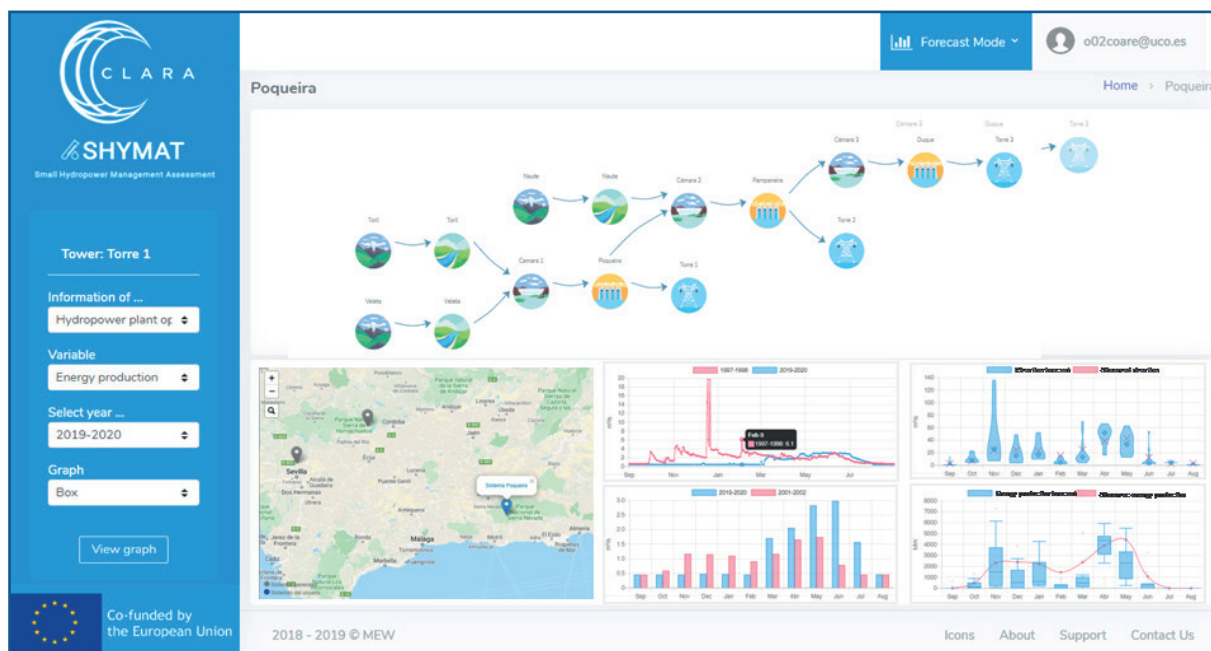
CLARA

SHYMAT

Small Hydropower Management Assessment

Forecast Mode

o02coare@uco.es

Poqueira

Home > Poqueira

Tower: Torre 1

Information of ...

Hydropower plant op

Variable

Energy production

Select year ...

2019-2020

Graph

Box

View graph

Co-funded by the European Union

Cámara 3 Duque Duque Torre 3 Torre 3

Cámara 3 Duque Torre 3

Naute Naute Cámara 2 Pampaneira

Trevélez Trevélez Torre 2

Cámara 1 Poqueira Torre 1

Veleta Veleta

1997-1998 2019-2020

Feb 9

1997-1998: 6.1

Sep Nov Jan Mar May Jul

2019-2020 2001-2002

Sep Oct Nov Dec Jan Feb Mar Abr May Jun Jul Aug

Sistema Poqueira

Sevilla Córdoba Málaga Granada Almería Marbella

Sep Oct Nov Dec Jan Feb Mar Abr May Jun Jul Aug

Sep Oct Nov Dec Jan Feb Mar Abr May Jun Jul Aug

2018 - 2019 © MEW

Icons About Support Contact Us